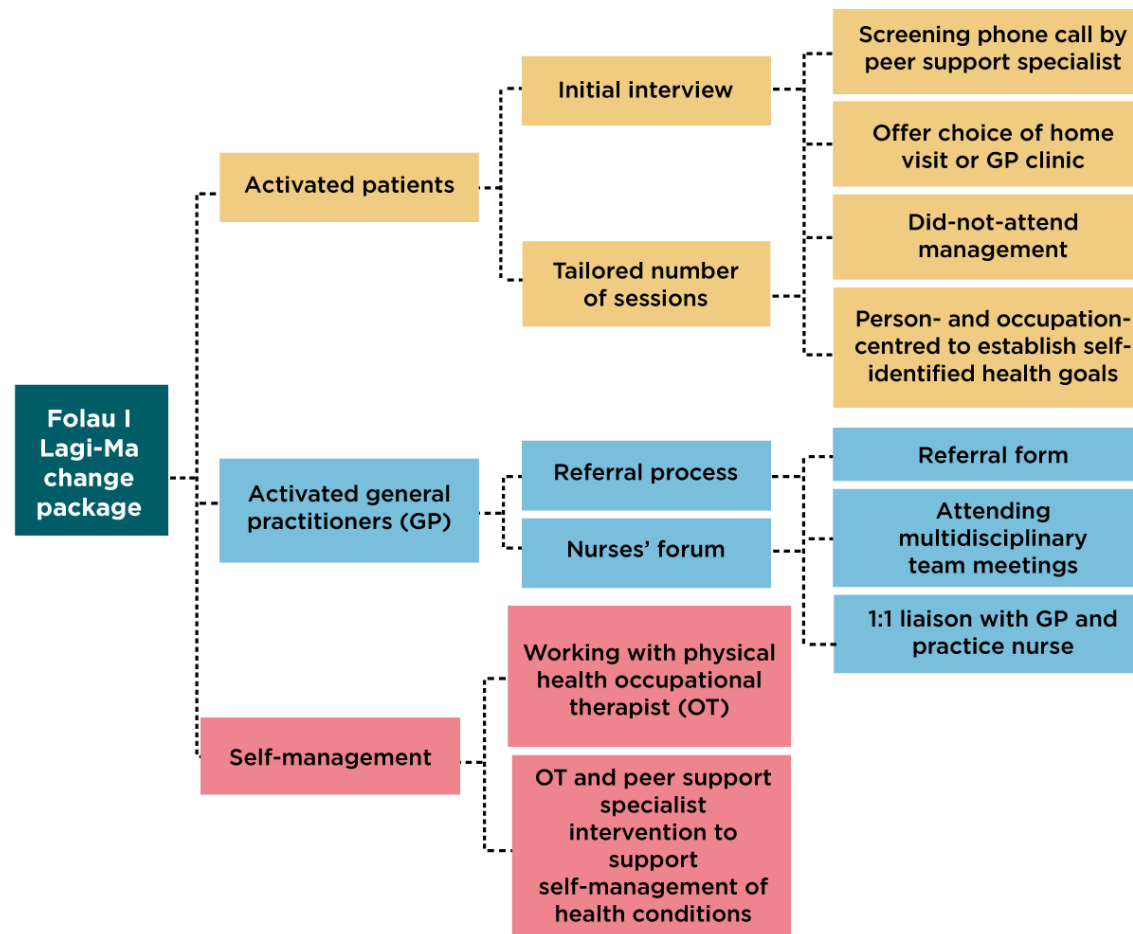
Folau I Lagi-Ma change package

Activated patients

Initial interview

Tailored number of sessions

Screening phone call by peer support specialist

Offer choice of home visit or GP clinic

Did-not-attend management

Person- and occupation-centred to establish self-identified health goals

Activated general practitioners (GP)

Referral process

Nurses' forum

Referral form

Attending multidisciplinary team meetings

1:1 liaison with GP and practice nurse

Self-management

Working with physical health occupational therapist (OT)

OT and peer support specialist intervention to support self-management of health conditions